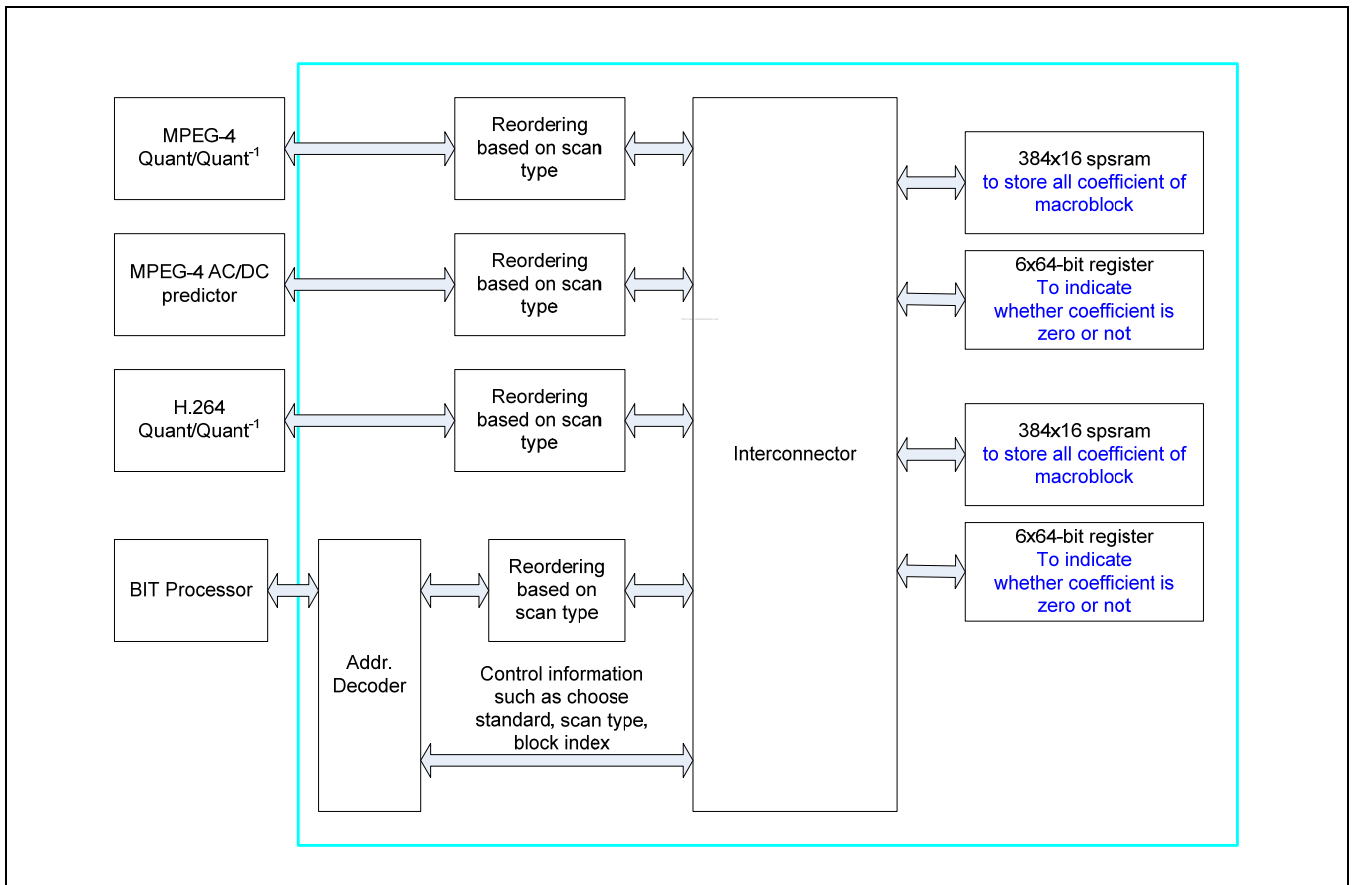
MPEG-4 Quant/Quant$^{-1}$

Reordering based on scan type

MPEG-4 AC/DC predictor

Reordering based on scan type

H.264 Quant/Quant$^{-1}$

Reordering based on scan type

BIT Processor

Addr. Decoder

Reordering based on scan type

Control information such as choose standard, scan type, block index

Interconnector

384x16 spsram
to store all coefficient of macroblock

6x64-bit register
To indicate whether coefficient is zero or not

384x16 spsram
to store all coefficient of macroblock

6x64-bit register
To indicate whether coefficient is zero or not